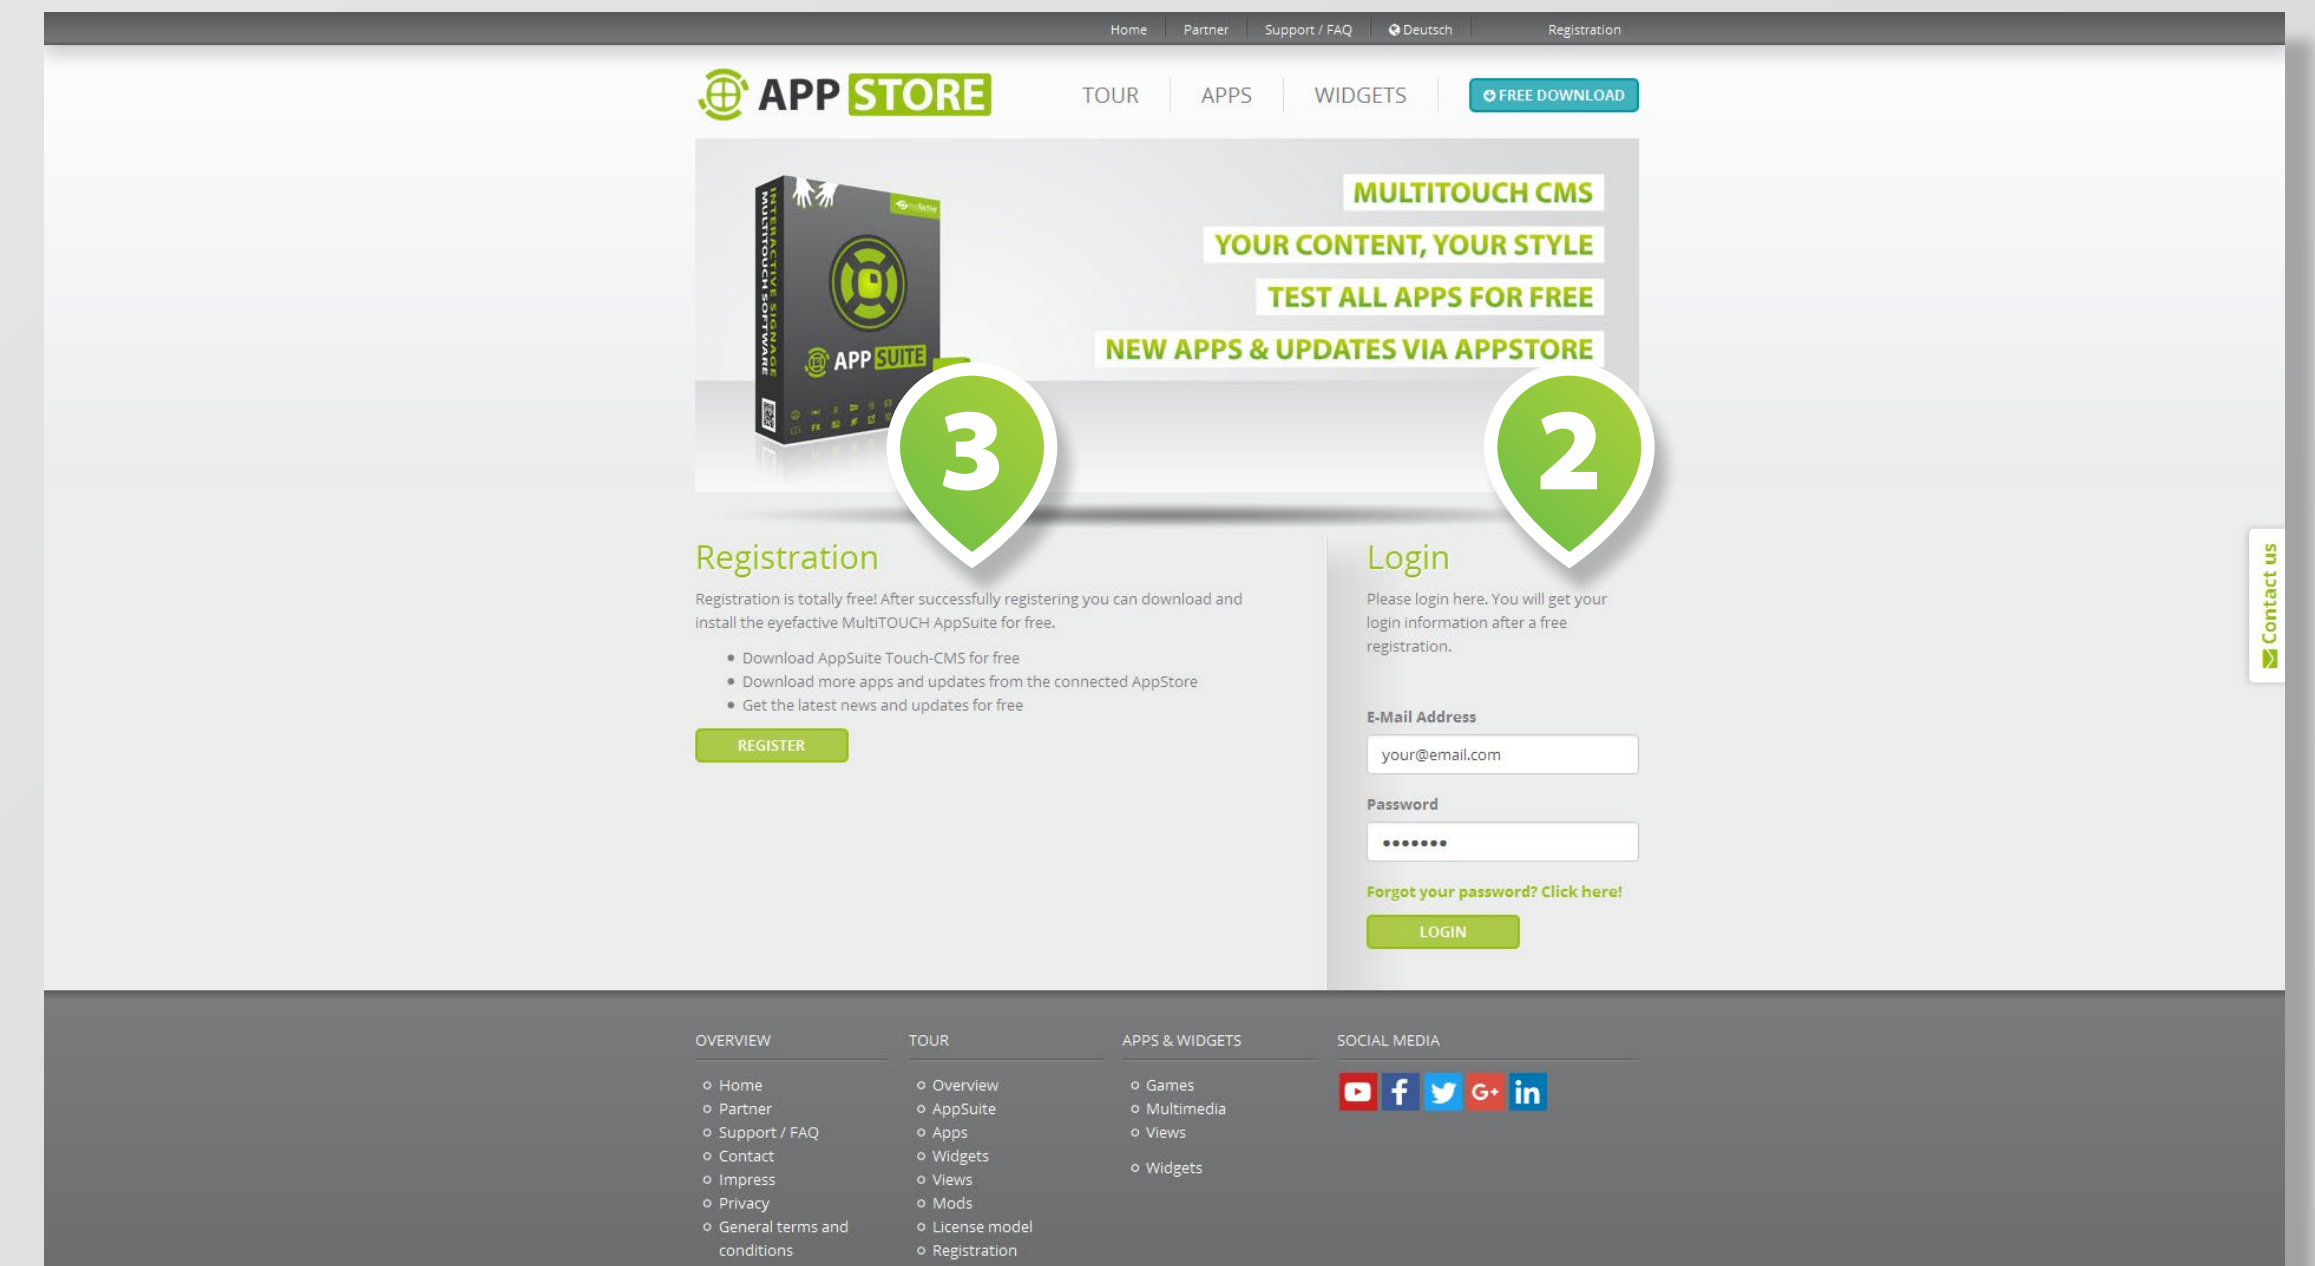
Home Partner Support / FAQ Deutsch Registration

APP STORE

TOUR APPS WIDGETS FREE DOWNLOAD

INTERACTIVE SIGNAGE MULTITOUCH SOFTWARE

APP SUITE

MULTITOUCH CMS
YOUR CONTENT, YOUR STYLE
TEST ALL APPS FOR FREE
NEW APPS & UPDATES VIA APPSTORE

3

2

Registration

Registration is totally free! After successfully registering you can download and install the eyefactive MultiTOUCH AppSuite for free.

- Download AppSuite Touch-CMS for free
- Download more apps and updates from the connected AppStore
- Get the latest news and updates for free

REGISTER

Login

Please login here. You will get your login information after a free registration.

E-Mail Address

your@email.com

Password

•••••••

Forgot your password? Click here!

LOGIN

Contact us

OVERVIEW
- Home
- Partner
- Support / FAQ
- Contact
- Impress
- Privacy
- General terms and conditions

TOUR
- Overview
- AppSuite
- Apps
- Widgets
- Views
- Mods
- License model
- Registration

APPS & WIDGETS
- Games
- Multimedia
- Views
- Widgets

SOCIAL MEDIA